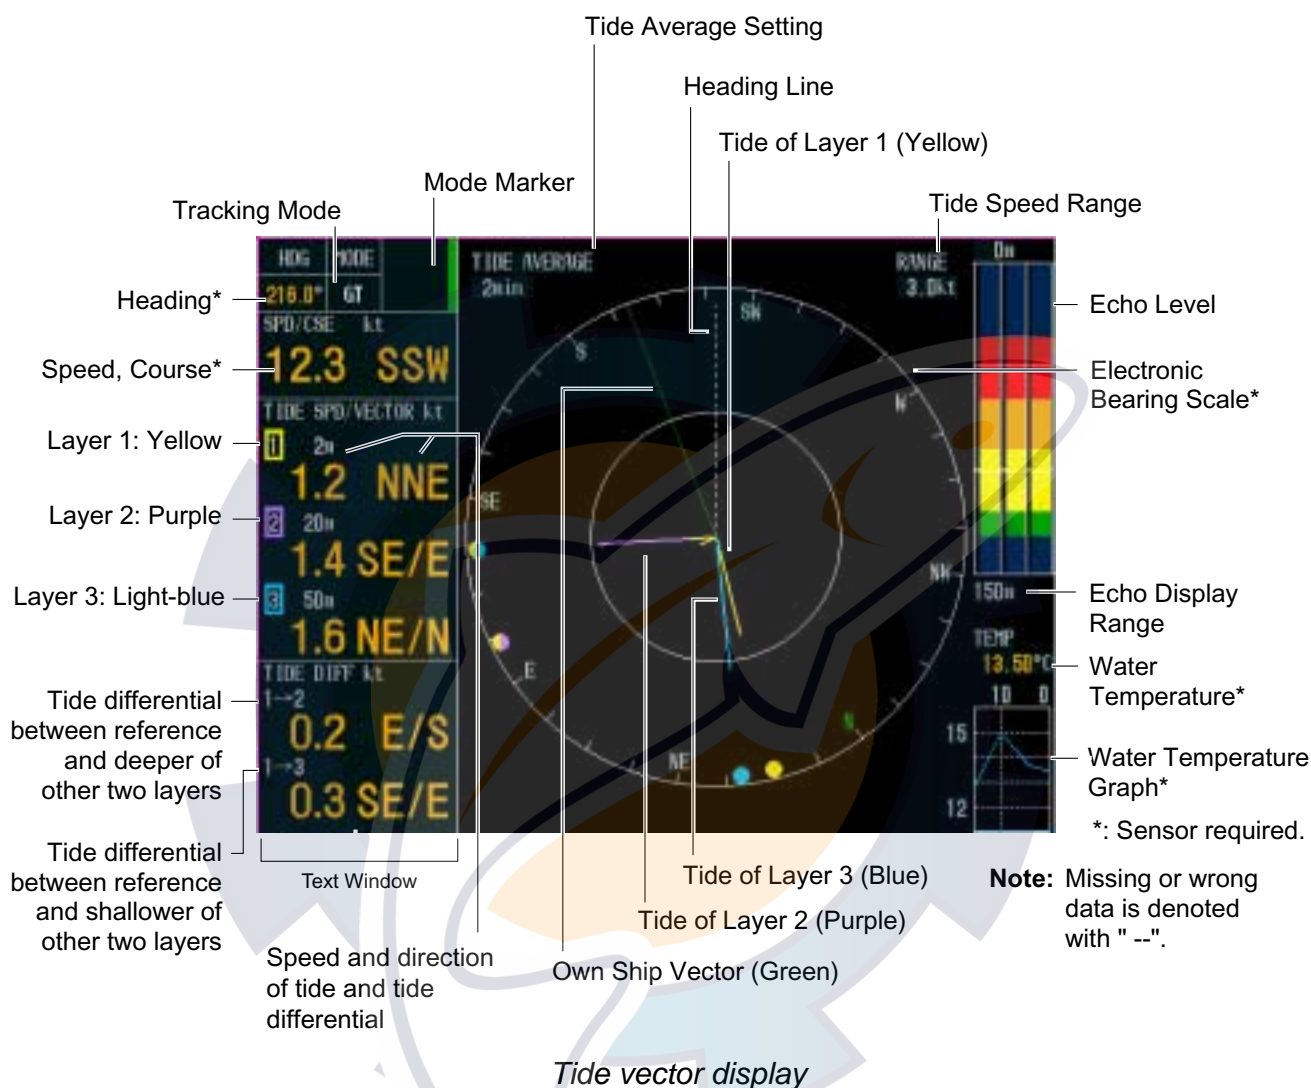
Tide Average Setting

Heading Line

Tide of Layer 1 (Yellow)

Mode Marker

Tracking Mode

Tide Speed Range

HDG MODE

216.0° GT

TIDE AVERAGE 2min

RANGE 3.0kt

0m

Heading*

Echo Level

SPD/CSE kt

12.3 SSW

Speed, Course*

Electronic Bearing Scale*

TIDE SPD/VECTOR kt

Layer 1: Yellow

1 2m

1.2 NNE

Layer 2: Purple

2 20m

1.4 SE/E

Layer 3: Light-blue

3 50m

1.6 NE/N

150m

Echo Display Range

TEMP

13.50°C

Water Temperature*

TIDE DIFF kt

1→2

0.2 E/S

1→3

0.3 SE/E

Tide differential between reference and deeper of other two layers

Tide differential between reference and shallower of other two layers

1D 0

15

12

Water Temperature Graph*

*: Sensor required.

S SW W NW N NE E SE

Text Window

Tide of Layer 3 (Blue)

Tide of Layer 2 (Purple)

Note: Missing or wrong data is denoted with " --".

Speed and direction of tide and tide differential

Own Ship Vector (Green)

Tide vector display